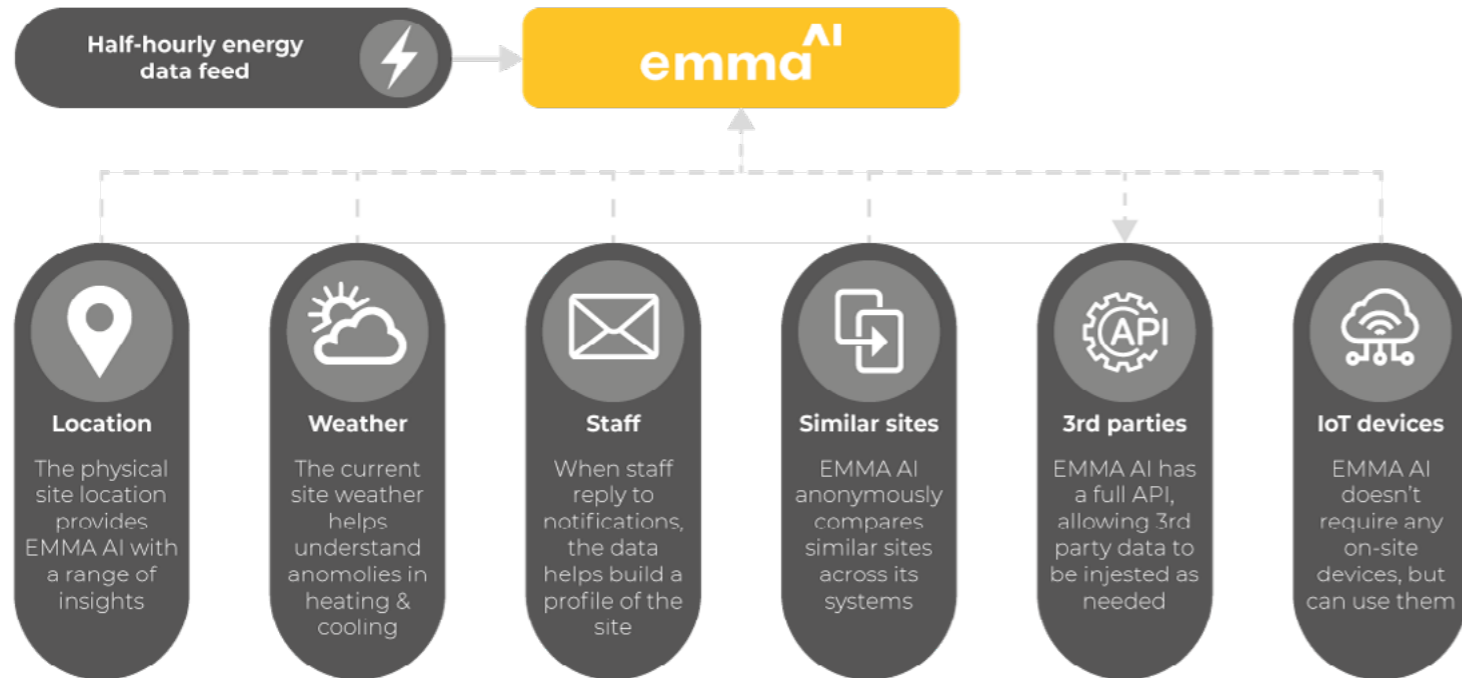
Half-hourly energy data feed

emma^I

API

Location
The physical site location provides EMMA AI with a range of insights

Weather
The current site weather helps understand anomolies in heating & cooling

Staff
When staff reply to notifications, the data helps build a profile of the site

Similar sites
EMMA AI anonymously compares similar sites across its systems

3rd parties
EMMA AI has a full API, allowing 3rd party data to be injested as needed

IoT devices
EMMA AI doesn't require any on-site devices, but can use them